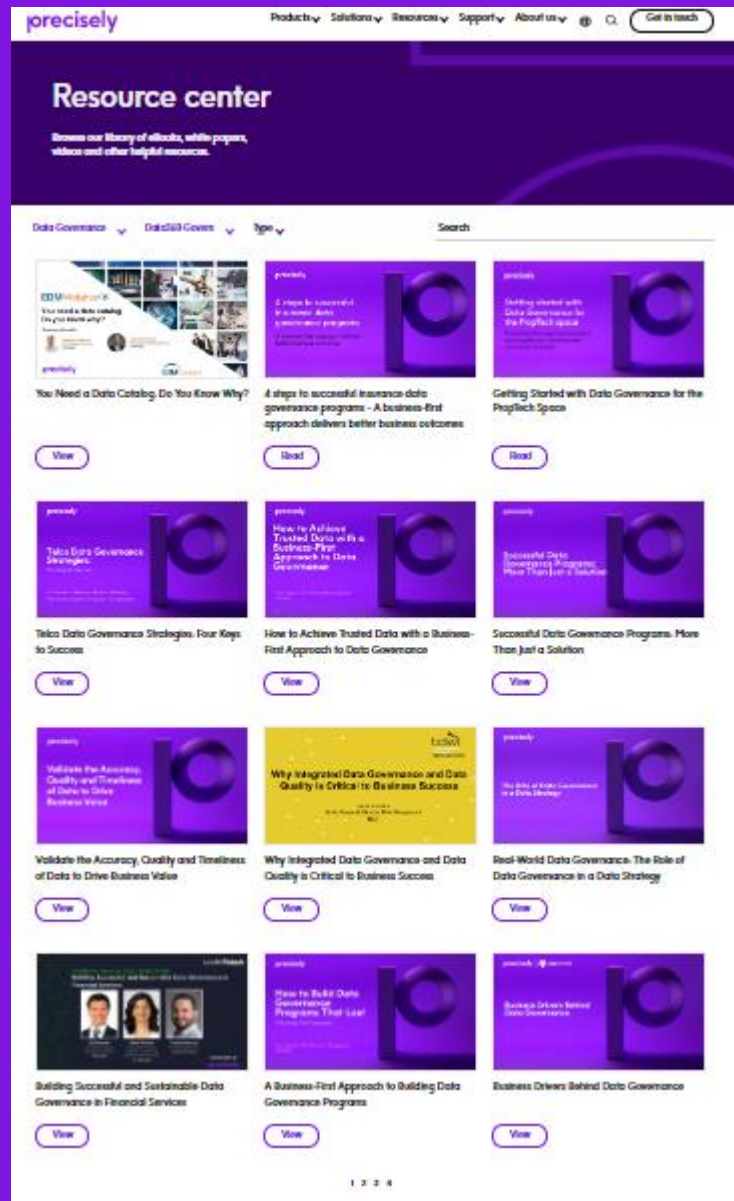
precisely

Products Solutions Resources Support About us Get in touch

Resource center

Browse our library of eBooks, white papers, videos and other helpful resources.

Data Governance Data360 Govern Type Search

You Need a Data Catalog. Do You Know Why?

View

4 steps to successful insurance data governance programs - A business-first approach delivers better business outcomes

Read

Getting Started with Data Governance for the PropTech Space

Read

Telco Data Governance Strategies: Four Keys to Success

View

How to Achieve Trusted Data with a Business-First Approach to Data Governance

View

Successful Data Governance Programs: More Than Just a Solution

View

Validate the Accuracy, Quality and Timeliness of Data to Drive Business Value

View

Why Integrated Data Governance and Data Quality is Critical to Business Success

View

Real-World Data Governance- The Role of Data Governance in a Data Strategy

View

Building Successful and Sustainable Data Governance in Financial Services

View

A Business-First Approach to Building Data Governance Programs

View

Business Drivers Behind Data Governance

View

1 2 3 4